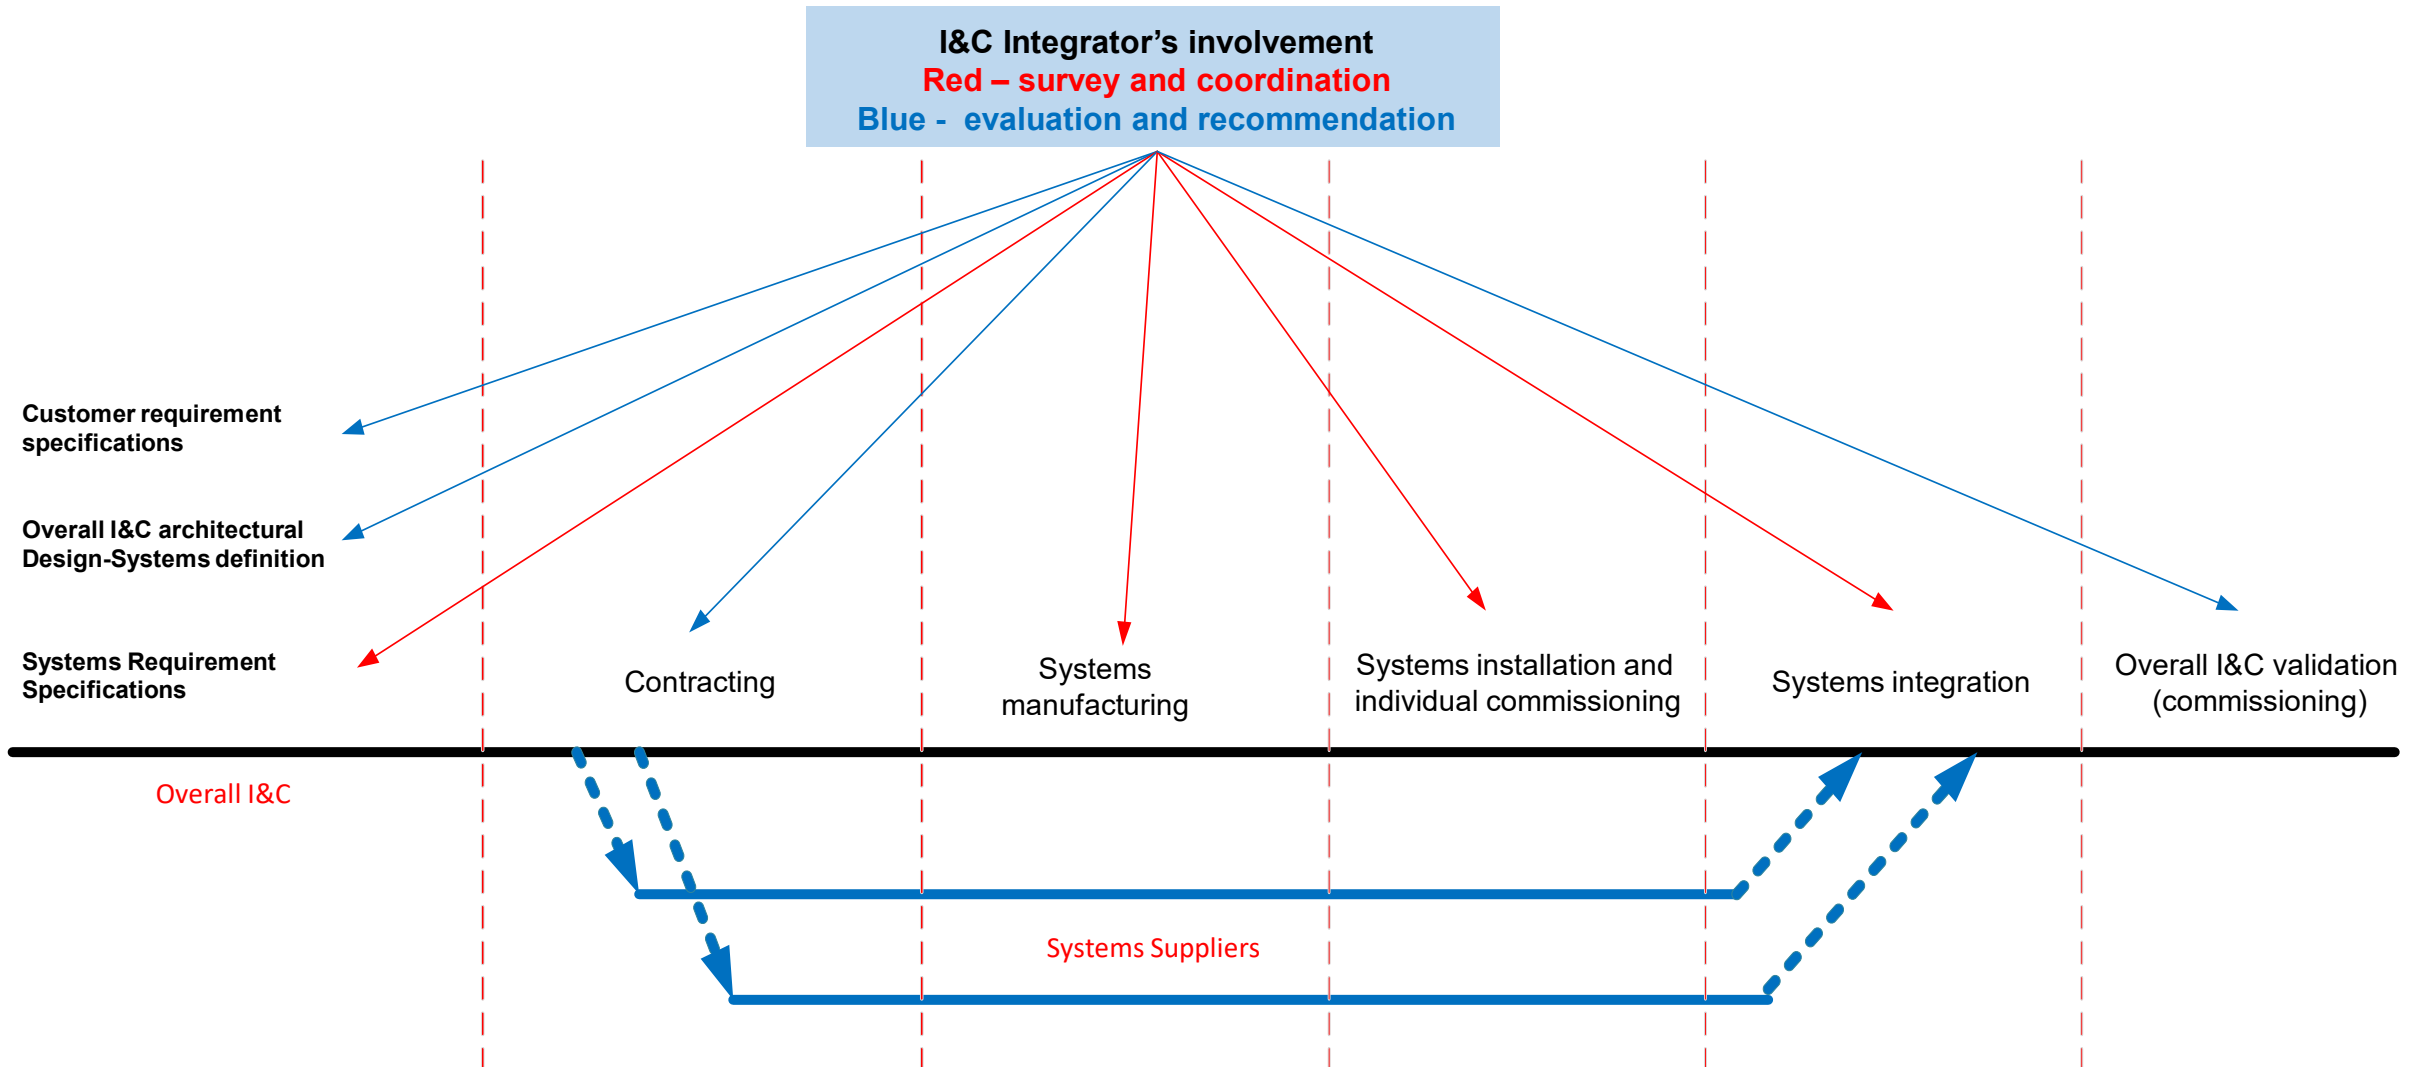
I&C Integrator’s involvement
Red – survey and coordination
Blue - evaluation and recommendation

Customer requirement specifications

Overall I&C architectural Design-Systems definition

Systems Requirement Specifications

Contracting

Systems manufacturing

Systems installation and individual commissioning

Systems integration

Overall I&C validation (commissioning)

Overall I&C

Systems Suppliers